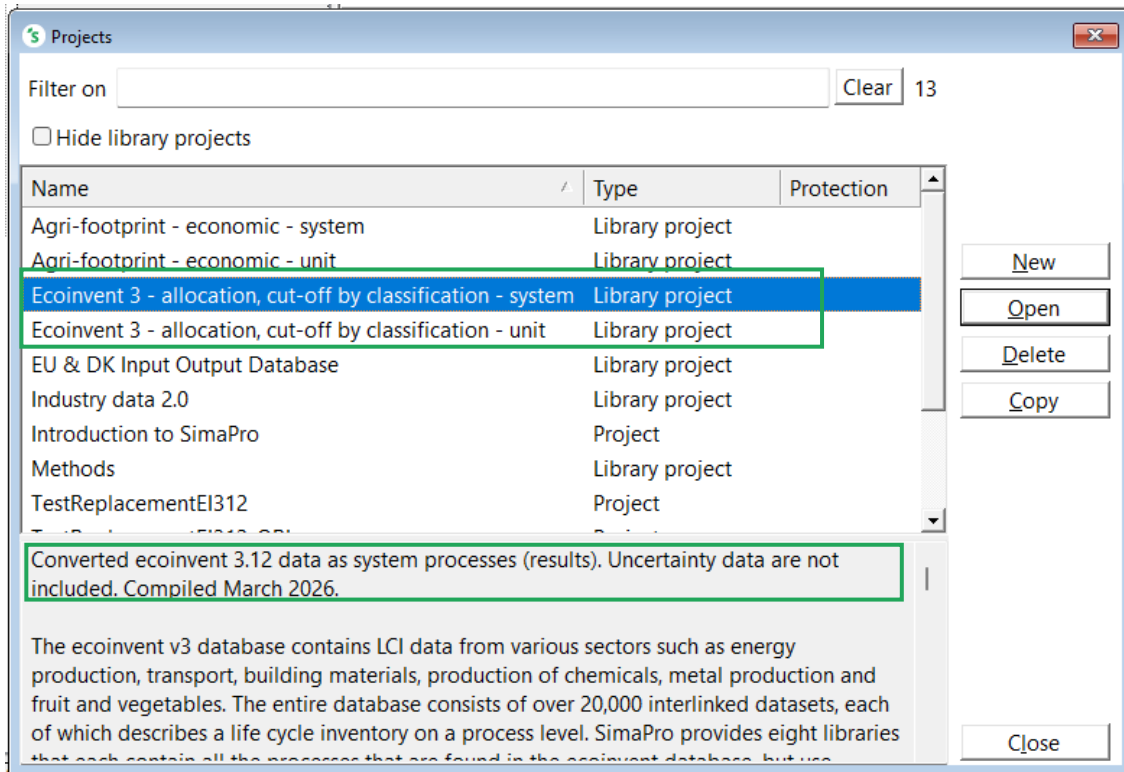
Projects

Filter on Clear 13

Hide library projects

| Name | Type | Protection |
|---|---|---|
| Agri-footprint - economic - system | Library project | |
| Agri-footprint - economic - unit | Library project | |
| Ecoinvent 3 - allocation, cut-off by classification - system | Library project | |
| Ecoinvent 3 - allocation, cut-off by classification - unit | Library project | |
| EU & DK Input Output Database | Library project | |
| Industry data 2.0 | Library project | |
| Introduction to SimaPro | Project | |
| Methods | Library project | |
| TestReplacementEI312 | Project | |
| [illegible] | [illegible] | |

New
Open
Delete
Copy

Converted ecoinvent 3.12 data as system processes (results). Uncertainty data are not included. Compiled March 2026.

The ecoinvent v3 database contains LCI data from various sectors such as energy production, transport, building materials, production of chemicals, metal production and fruit and vegetables. The entire database consists of over 20,000 interlinked datasets, each of which describes a life cycle inventory on a process level. SimaPro provides eight libraries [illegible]

Close